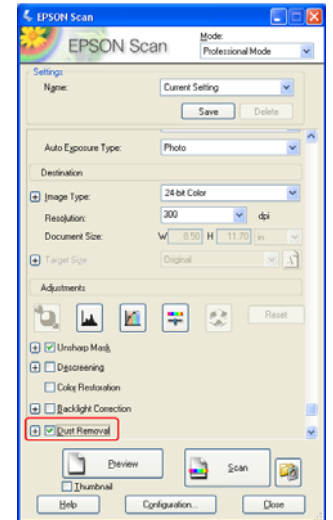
EPSON Scan

EPSON Scan

Mode:
Professional Mode

Settings

Name:
Current Setting

Save
Delete

Auto Exposure Type:
Photo

Destination

Image Type:
24-bit Color

Resolution:
300
dpi

Document Size:
W 8.50 H 11.70 in.

Target Size
Original

Adjustments

Reset

Unsharp Mask

Descreening

Color Restoration

Backlight Correction

Dust Removal

Preview

Thumbnail

Scan

Help
Configuration...
Close